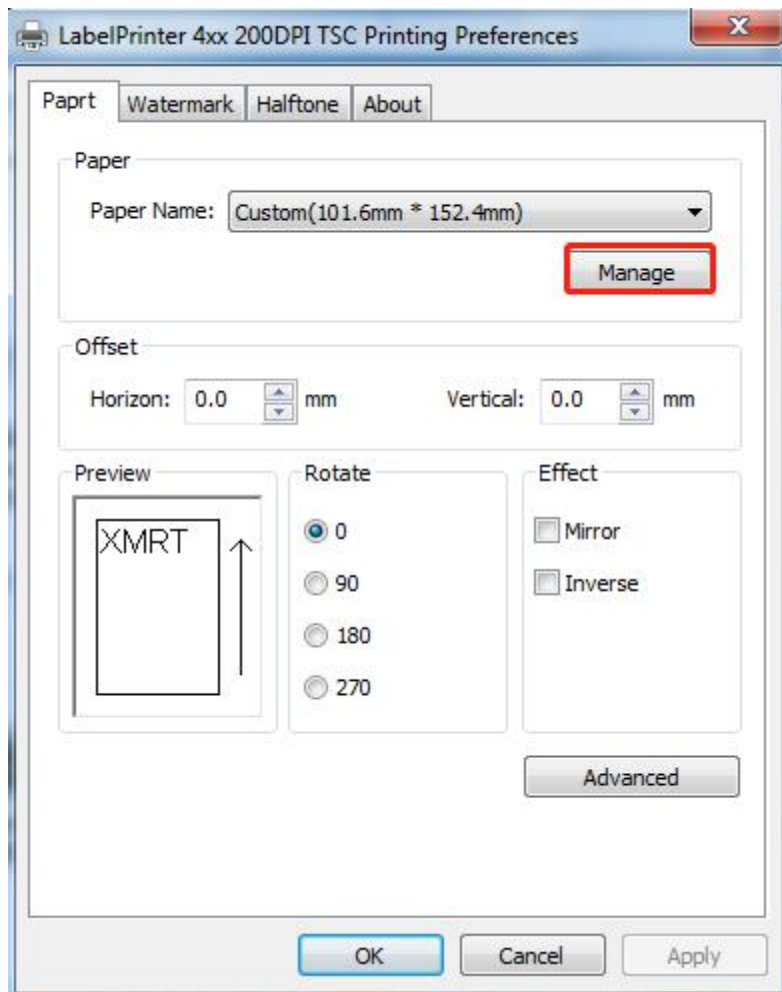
LabelPrinter 4xx 200DPI TSC Printing Preferences

Paprt | Watermark | Halftone | About

Paper

Paper Name: Custom(101.6mm * 152.4mm)

Manage

Offset

Horizon: 0.0 mm

Vertical: 0.0 mm

Preview

XMRT

Rotate

0

90

180

270

Effect

Mirror

Inverse

Advanced

OK

Cancel

Apply